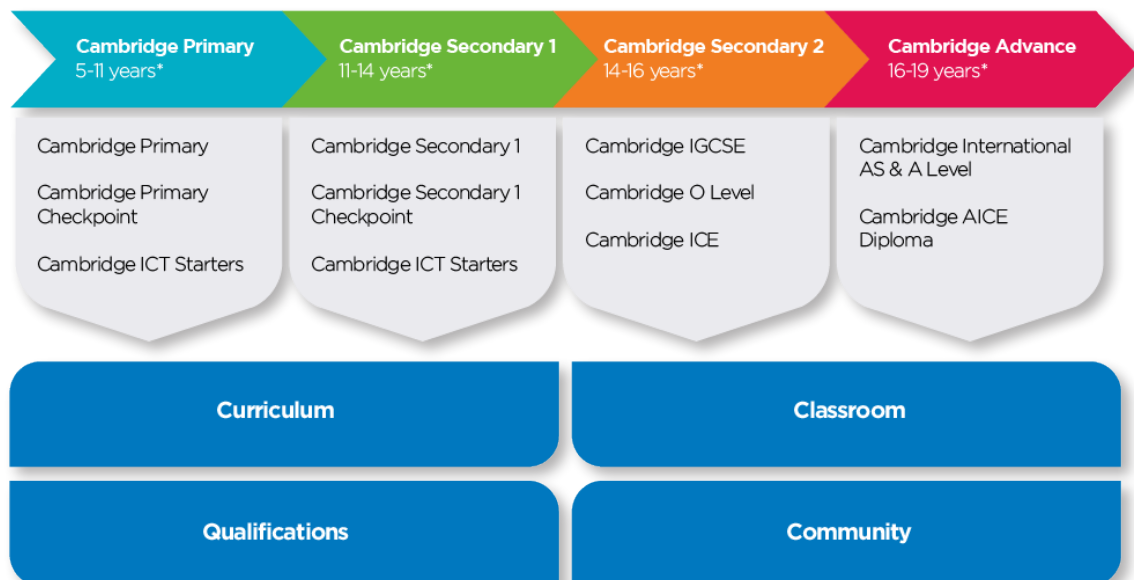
Cambridge Primary
5-11 years*

Cambridge Secondary 1
11-14 years*

Cambridge Secondary 2
14-16 years*

Cambridge Advance
16-19 years*

Cambridge Primary

Cambridge Primary Checkpoint

Cambridge ICT Starters

Cambridge Secondary 1

Cambridge Secondary 1 Checkpoint

Cambridge ICT Starters

Cambridge IGCSE

Cambridge O Level

Cambridge ICE

Cambridge International AS & A Level

Cambridge AICE Diploma

Curriculum

Classroom

Qualifications

Community